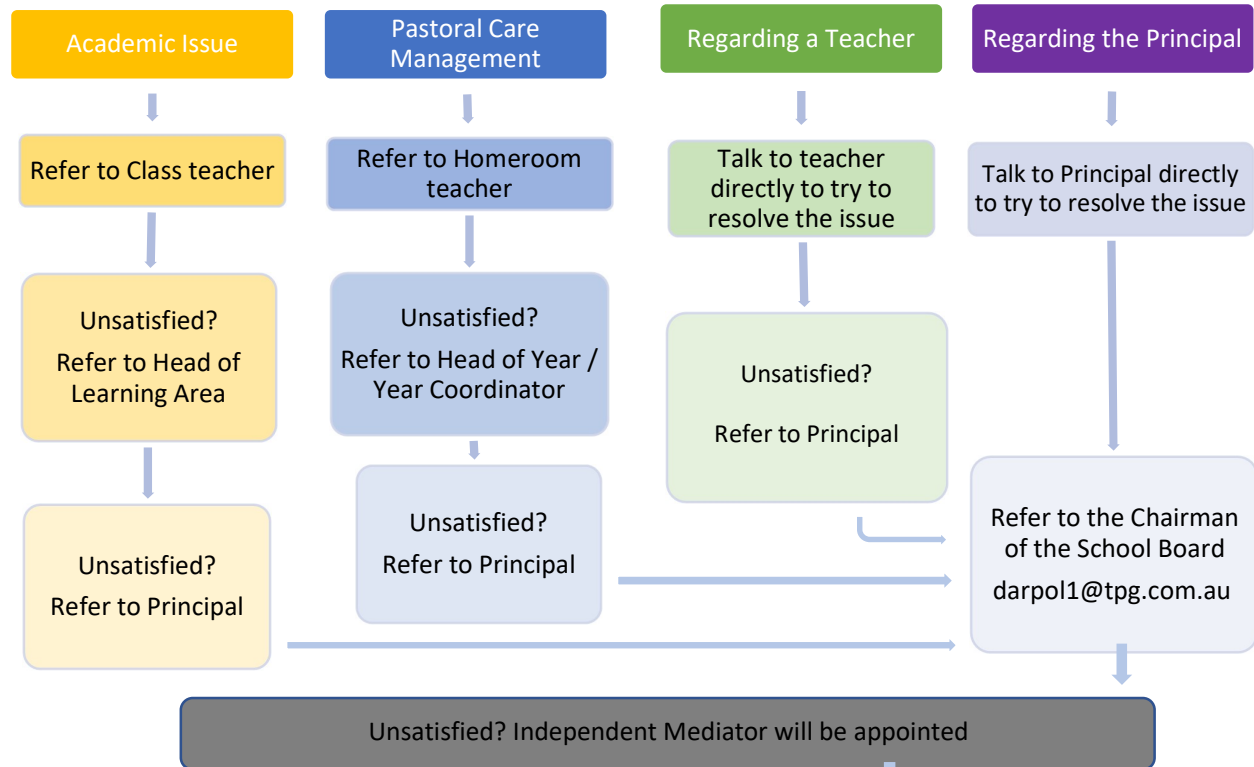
Academic Issue

Refer to Class teacher

Unsatisfied?
Refer to Head of Learning Area

Unsatisfied?
Refer to Principal

Pastoral Care Management

Refer to Homeroom teacher

Unsatisfied?
Refer to Head of Year / Year Coordinator

Unsatisfied?
Refer to Principal

Regarding a Teacher

Talk to teacher directly to try to resolve the issue

Unsatisfied?

Refer to Principal

Regarding the Principal

Talk to Principal directly to try to resolve the issue

Refer to the Chairman of the School Board
darpol1@tpg.com.au

Unsatisfied? Independent Mediator will be appointed